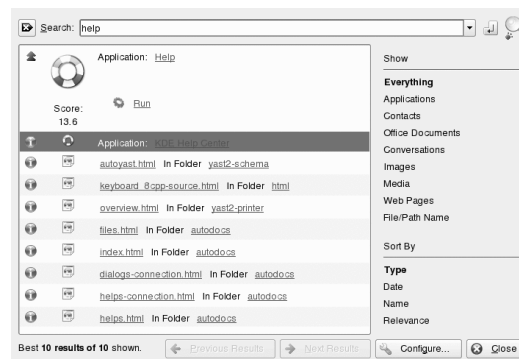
Search: help

Application: Help

Score: 13.6

Run

Application: KDE Help Center

autoyast.html In Folder yast2-schema

keyboard_8cpp-source.html In Folder html

overview.html In Folder yast2-printer

files.html In Folder autodocs

index.html In Folder autodocs

dialogs-connection.html In Folder autodocs

helps-connection.html In Folder autodocs

helps.html In Folder autodocs

Show

Everything
Applications
Contacts
Office Documents
Conversations
Images
Media
Web Pages
File/Path Name

Sort By

Type
Date
Name
Relevance

Best 10 results of 10 shown.

Previous Results

Next Results

Configure...

Close